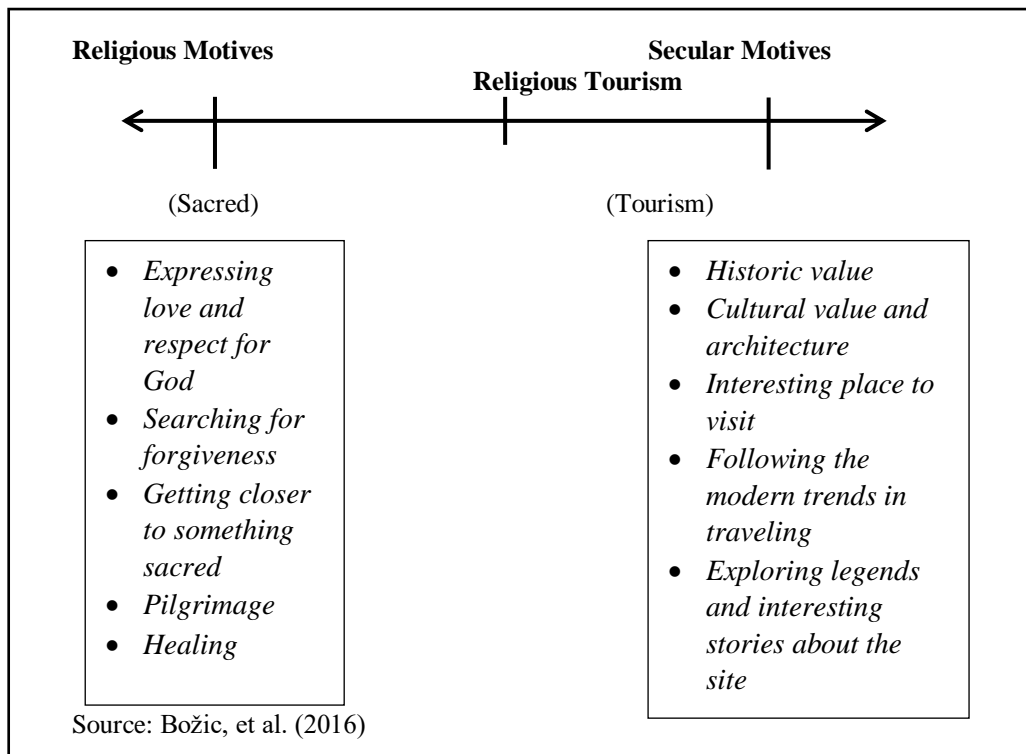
Religious Motives

Secular Motives

Religious Tourism

(Sacred)

(Tourism)

- *Expressing love and respect for God*
- *Searching for forgiveness*
- *Getting closer to something sacred*
- *Pilgrimage*
- *Healing*

- *Historic value*
- *Cultural value and architecture*
- *Interesting place to visit*
- *Following the modern trends in traveling*
- *Exploring legends and interesting stories about the site*

Source: Božic, et al. (2016)